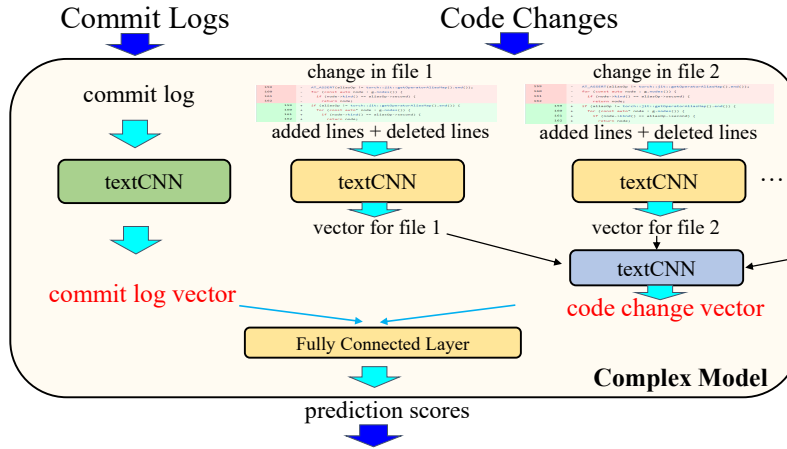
Commit Logs

Code Changes

commit log

change in file 1

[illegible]

added lines + deleted lines

change in file 2

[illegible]

added lines + deleted lines

textCNN

textCNN

textCNN

…

vector for file 1

vector for file 2

textCNN

commit log vector

code change vector

Fully Connected Layer

Complex Model

prediction scores